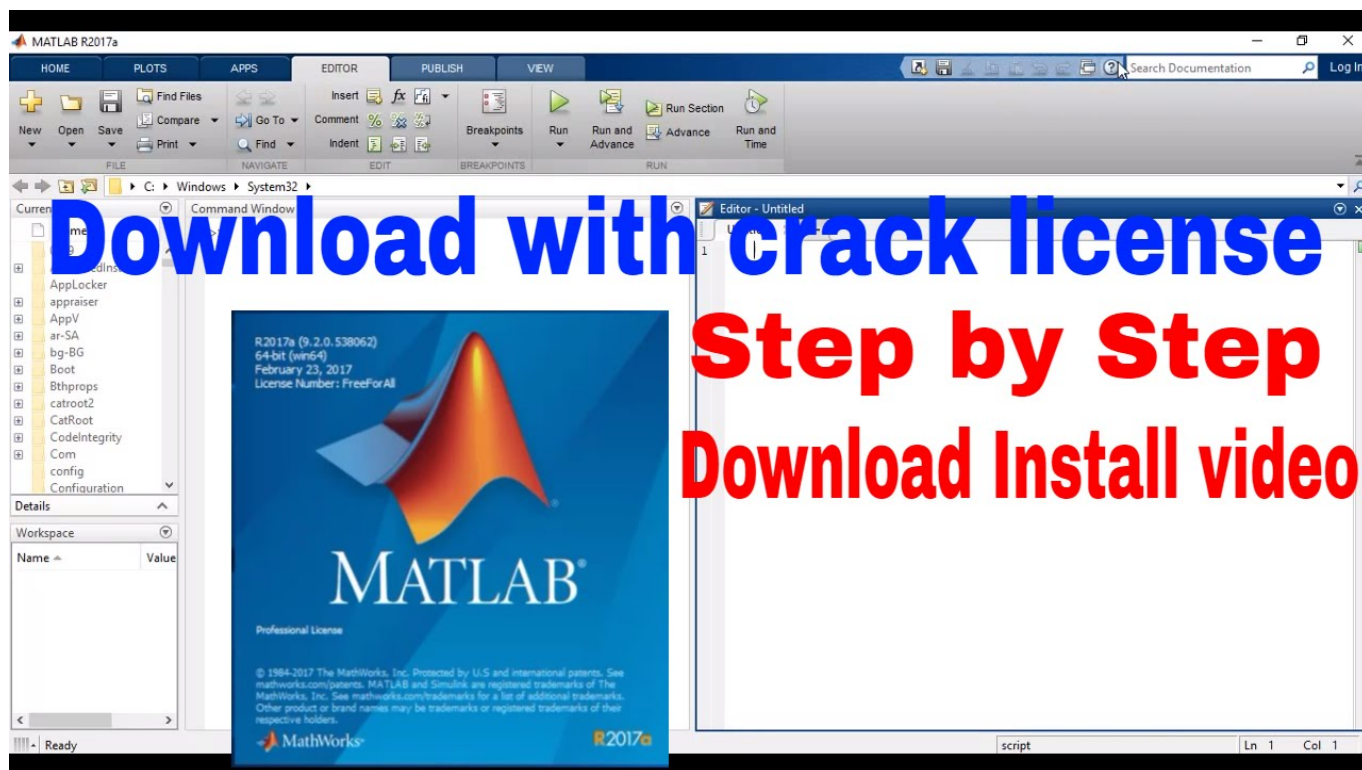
MATLAB R2017a

HOME PLOTS APPS EDITOR PUBLISH VIEW

Search Documentation Log In

New Open Save Find Files Compare Print FILE Go To Find NAVIGATE Insert Comment Indent EDIT Breakpoints BREAKPOINTS Run Run and Advance Run Section Advance Run and Time RUN

C: ▸ Windows ▸ System32 ▸

Current Folder
Name
AppLocker
appraiser
AppV
ar-SA
bg-BG
Boot
Bthprops
catroot2
CatRoot
CodeIntegrity
Com
config
Configuration

Details

Workspace
Name ▲ Value

Command Window

Editor - Untitled

1

Download with crack license

Step by Step

Download Install video

R2017a (9.2.0.538062)
64-bit (win64)
February 23, 2017
License Number: FreeForAll

MATLAB®

Professional License

© 1984-2017 The MathWorks, Inc. Protected by U.S and international patents. See mathworks.com/patents. MATLAB and Simulink are registered trademarks of The MathWorks, Inc. See mathworks.com/trademarks for a list of additional trademarks. Other product or brand names may be trademarks or registered trademarks of their respective holders.

MathWorks® R2017a

Ready

script Ln 1 Col 1